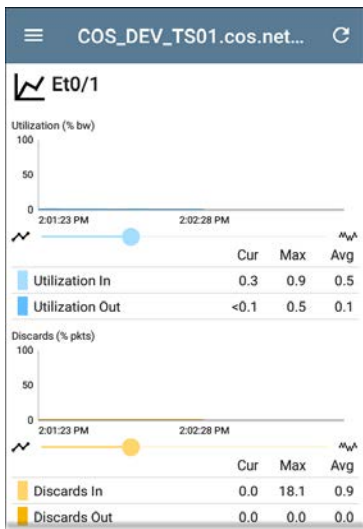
COS_DEV_TS01.cos.net...

Et0/1

Utilization (% bw)
100
50
0
2:01:23 PM 2:02:28 PM

| | Cur | Max | Avg |
|---|---|---|---|
| Utilization In | 0.3 | 0.9 | 0.5 |
| Utilization Out | <0.1 | 0.5 | 0.1 |

Discards (% pkts)
100
50
0
2:01:23 PM 2:02:28 PM

| | Cur | Max | Avg |
|---|---|---|---|
| Discards In | 0.0 | 18.1 | 0.9 |
| Discards Out | 0.0 | 0.0 | 0.0 |